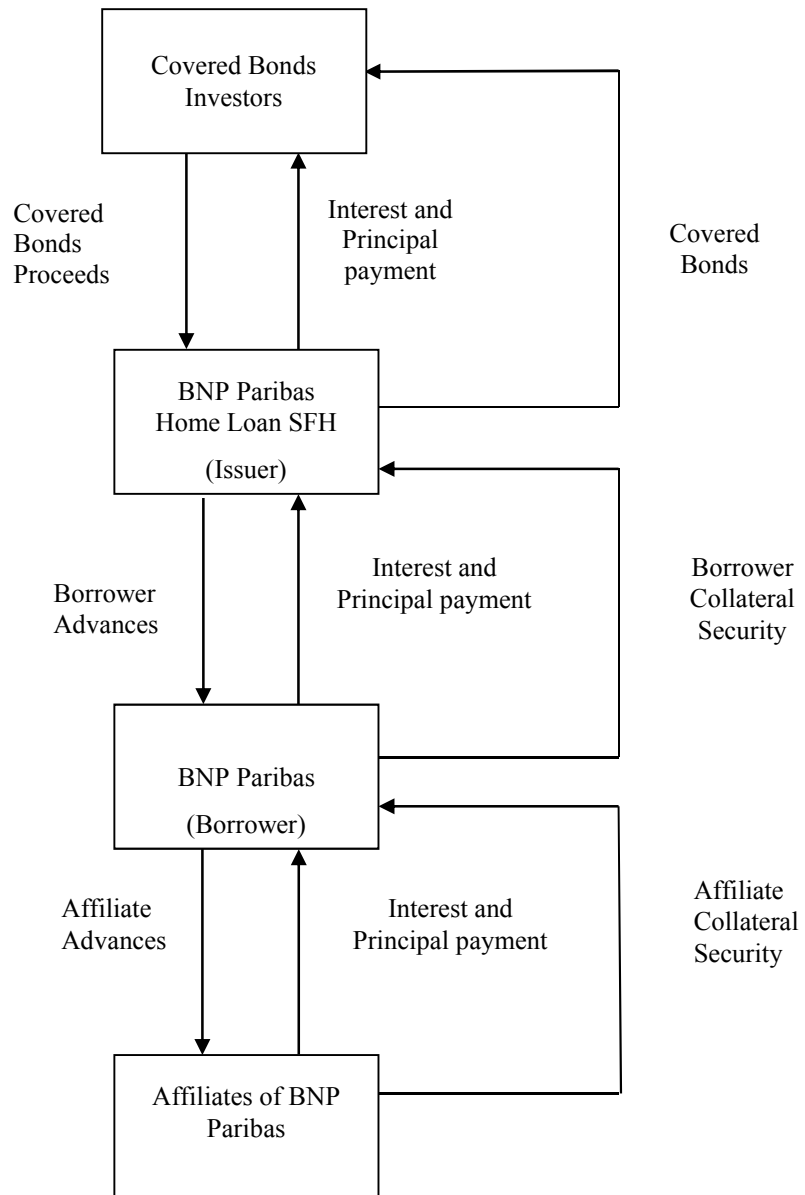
Covered Bonds Investors

Covered Bonds Proceeds

Interest and Principal payment

Covered Bonds

BNP Paribas Home Loan SFH

(Issuer)

Borrower Advances

Interest and Principal payment

Borrower Collateral Security

BNP Paribas

(Borrower)

Affiliate Advances

Interest and Principal payment

Affiliate Collateral Security

Affiliates of BNP Paribas